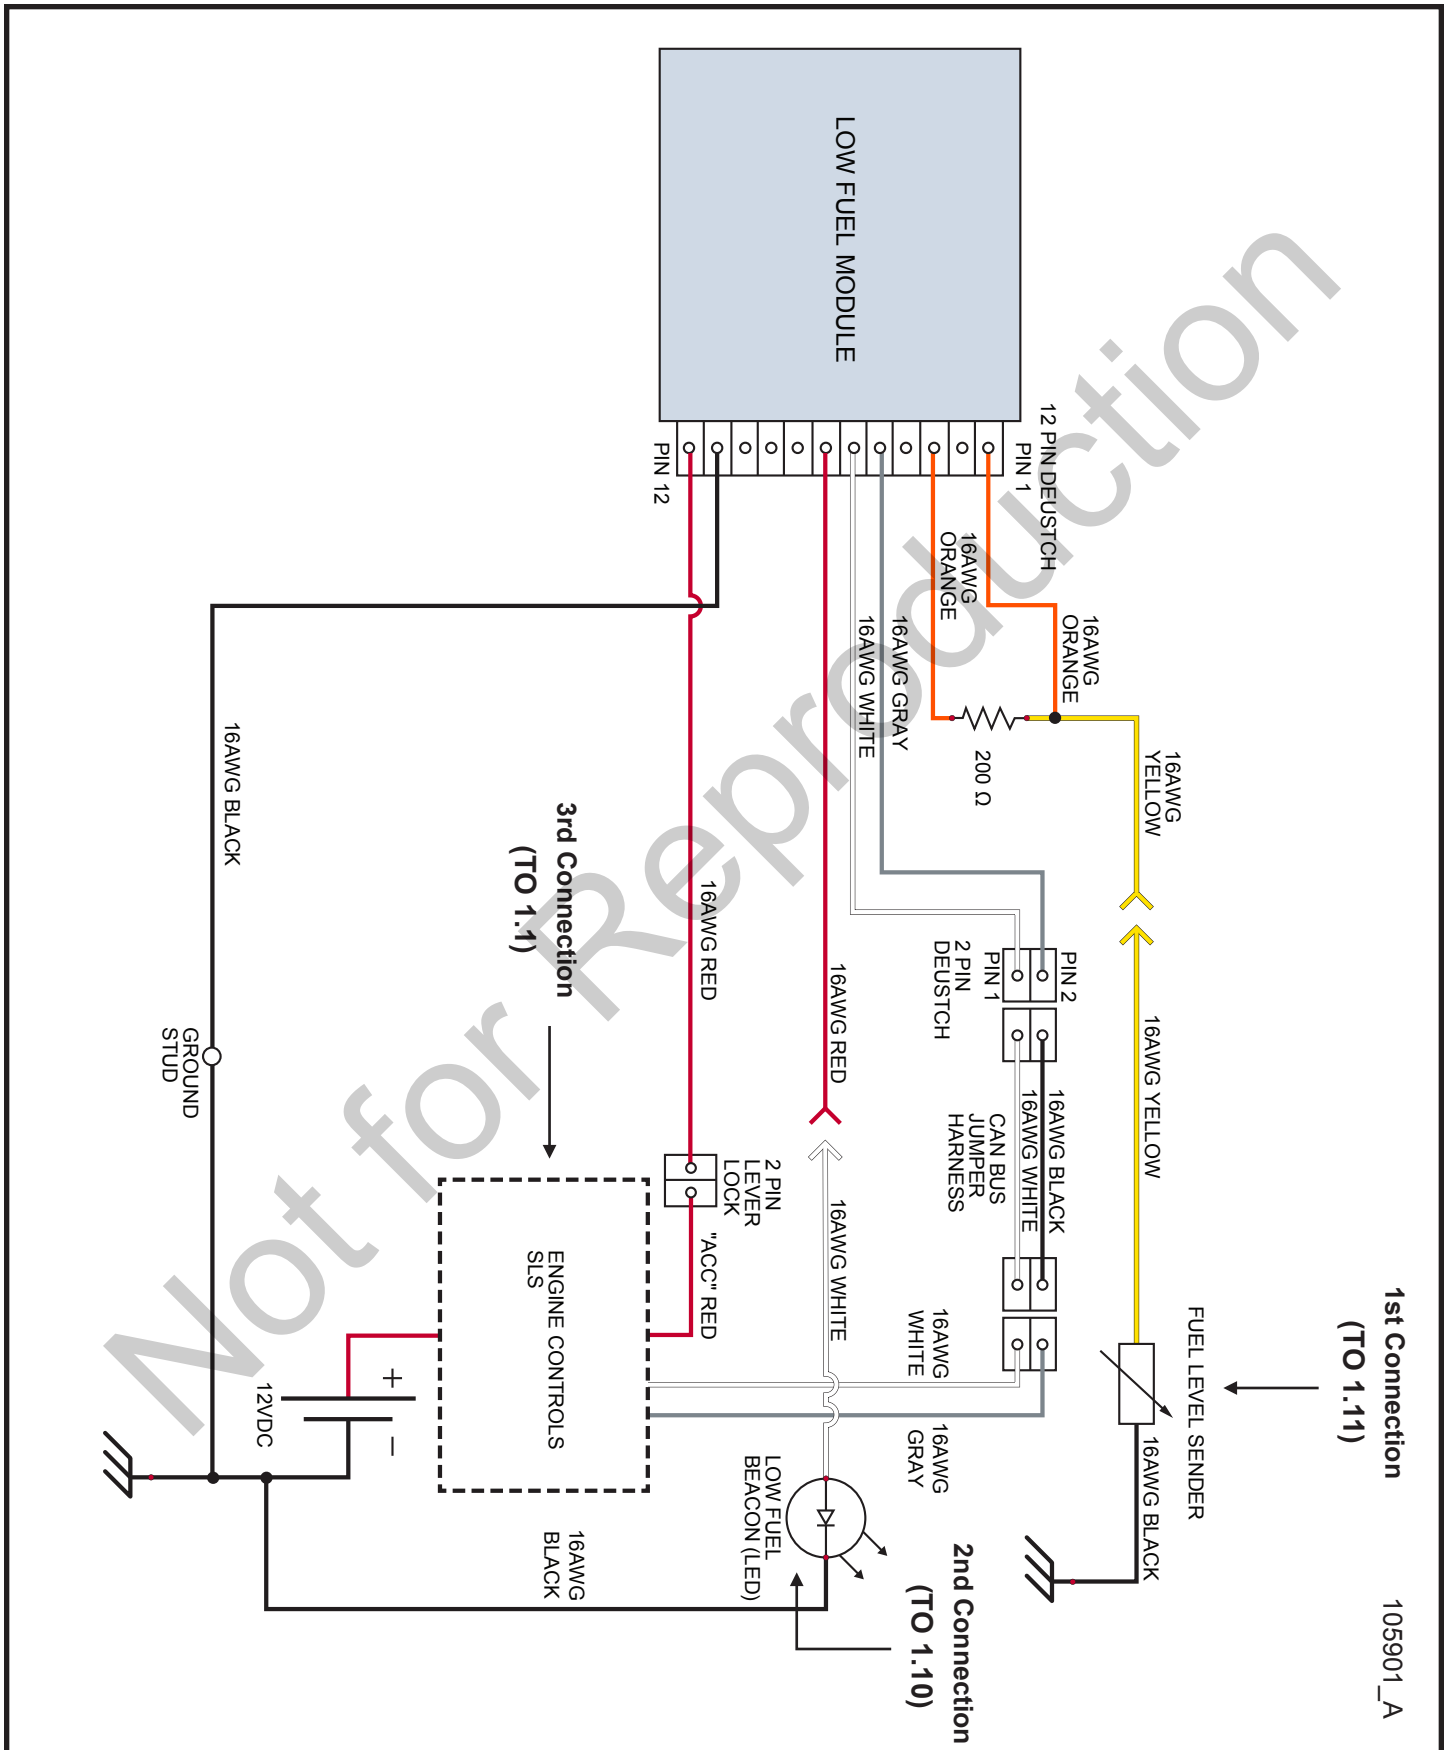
LOW FUEL MODULE

12 PIN DEUSTCH
PIN 1
PIN 12

16AWG ORANGE
16AWG ORANGE
16AWG GRAY
16AWG WHITE
200 Ω
16AWG YELLOW

16AWG BLACK
3rd Connection
(TO 1.1)
16AWG RED
16AWG RED

2 PIN DEUSTCH
PIN 1
PIN 2

16AWG YELLOW
16AWG BLACK
16AWG WHITE
CAN BUS JUMPER HARNESS

GROUND STUD
2 PIN LEVER LOCK
"ACC" RED
16AWG WHITE
ENGINE CONTROLS SLS
16AWG WHITE

1st Connection
(TO 1.11)
FUEL LEVEL SENDER
16AWG BLACK

+
-
12VDC
16AWG GRAY
LOW FUEL BEACON (LED)
16AWG BLACK
2nd Connection
(TO 1.10)

105901_A

Not for Reproduction